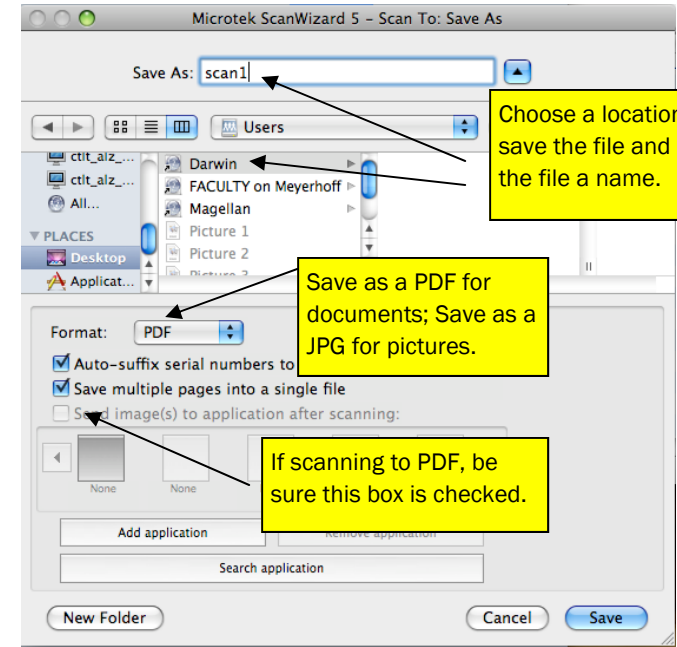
Microtek ScanWizard 5 - Scan To: Save As

Save As: scan1

Users

ctlt_alz_...
ctlt_alz_...
All...
PLACES
Desktop
Applicat...

Darwin
FACULTY on Meyerhoff
Magellan
Picture 1
Picture 2
Picture 3

Choose a location save the file and the file a name.

Save as a PDF for documents; Save as a JPG for pictures.

Format: PDF

Auto-suffix serial numbers to
Save multiple pages into a single file
Send image(s) to application after scanning:

None
None

If scanning to PDF, be sure this box is checked.

Add application
Remove application
Search application

New Folder
Cancel
Save